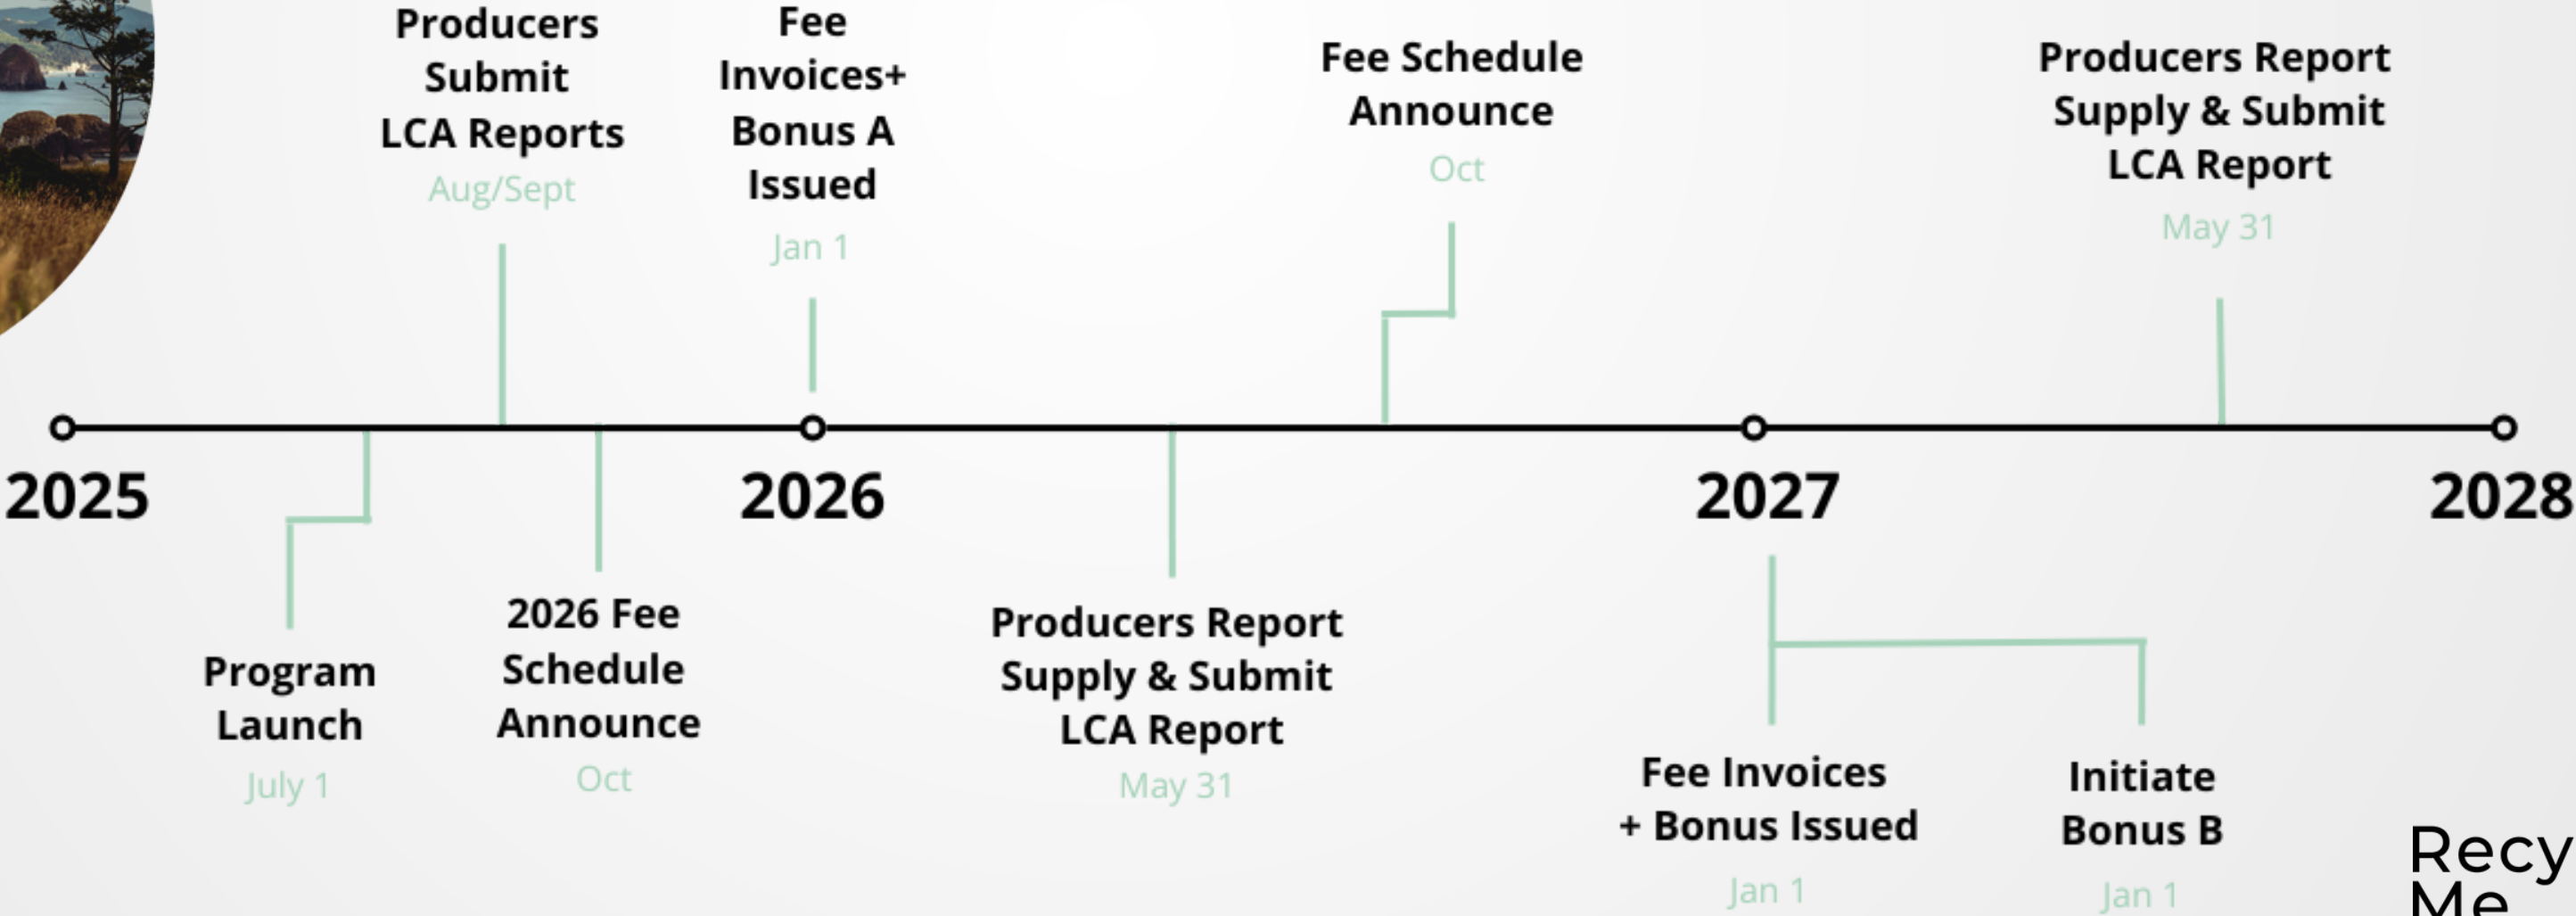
Producers Submit LCA Reports
Aug/Sept

Fee Invoices+ Bonus A Issued
Jan 1

Fee Schedule Announce
Oct

Producers Report Supply & Submit LCA Report
May 31

2025

2026

2027

2028

Program Launch
July 1

2026 Fee Schedule Announce
Oct

Producers Report Supply & Submit LCA Report
May 31

Fee Invoices + Bonus Issued
Jan 1

Initiate Bonus B
Jan 1

Recy
Me